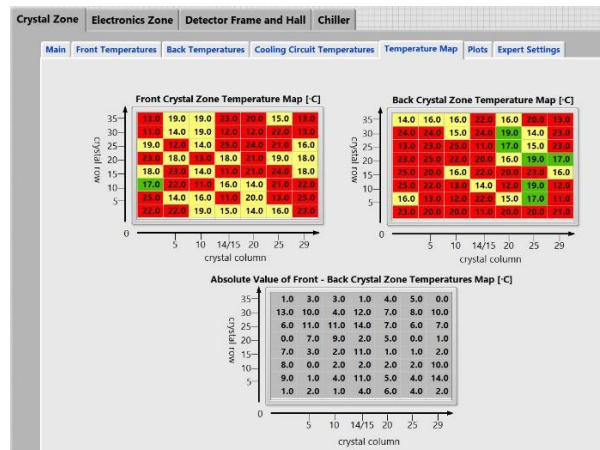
Crystal Zone | Electronics Zone | Detector Frame and Hall | Chiller

Main | Front Temperatures | Back Temperatures | Cooling Circuit Temperatures | Temperature Map | Plots | Expert Settings

Front Crystal Zone Temperature Map [°C]

| | | | | | | |
|---|---|---|---|---|---|---|
| 13.0 | 19.0 | 19.0 | 23.0 | 20.0 | 15.0 | 13.0 |
| 11.0 | 14.0 | 19.0 | 12.0 | 12.0 | 22.0 | 13.0 |
| 19.0 | 12.0 | 14.0 | 25.0 | 24.0 | 21.0 | 16.0 |
| 23.0 | 18.0 | 13.0 | 18.0 | 21.0 | 19.0 | 18.0 |
| 18.0 | 23.0 | 14.0 | 11.0 | 21.0 | 24.0 | 18.0 |
| 17.0 | 22.0 | 11.0 | 16.0 | 14.0 | 21.0 | 22.0 |
| 25.0 | 14.0 | 16.0 | 11.0 | 20.0 | 13.0 | 25.0 |
| 22.0 | 22.0 | 19.0 | 15.0 | 14.0 | 16.0 | 23.0 |

crystal row
35 30 25 20 15 10 5 0
5 10 14/15 20 25 29
crystal column

Back Crystal Zone Temperature Map [°C]

| | | | | | | |
|---|---|---|---|---|---|---|
| 14.0 | 16.0 | 16.0 | 22.0 | 16.0 | 20.0 | 13.0 |
| 24.0 | 24.0 | 15.0 | 24.0 | 19.0 | 14.0 | 23.0 |
| 13.0 | 23.0 | 25.0 | 11.0 | 17.0 | 15.0 | 23.0 |
| 23.0 | 25.0 | 22.0 | 20.0 | 16.0 | 19.0 | 17.0 |
| 25.0 | 20.0 | 16.0 | 22.0 | 20.0 | 23.0 | 16.0 |
| 25.0 | 21.0 | 13.0 | 14.0 | 12.0 | 19.0 | 12.0 |
| 16.0 | 13.0 | 12.0 | 22.0 | 15.0 | 17.0 | 11.0 |
| 23.0 | 20.0 | 20.0 | 11.0 | 20.0 | 20.0 | 21.0 |

crystal row
35 30 25 20 15 10 5 0
5 10 14/15 20 25 29
crystal column

Absolute Value of Front - Back Crystal Zone Temperatures Map [°C]

| | | | | | | |
|---|---|---|---|---|---|---|
| 1.0 | 3.0 | 3.0 | 1.0 | 4.0 | 5.0 | 0.0 |
| 13.0 | 10.0 | 4.0 | 12.0 | 7.0 | 8.0 | 10.0 |
| 6.0 | 11.0 | 11.0 | 14.0 | 7.0 | 6.0 | 7.0 |
| 0.0 | 7.0 | 9.0 | 2.0 | 5.0 | 0.0 | 1.0 |
| 7.0 | 3.0 | 2.0 | 11.0 | 1.0 | 1.0 | 2.0 |
| 8.0 | 0.0 | 2.0 | 2.0 | 2.0 | 2.0 | 10.0 |
| 9.0 | 1.0 | 4.0 | 11.0 | 5.0 | 4.0 | 14.0 |
| 1.0 | 2.0 | 1.0 | 4.0 | 6.0 | 4.0 | 2.0 |

crystal row
35 30 25 20 15 10 5 0
5 10 14/15 20 25 29
crystal column